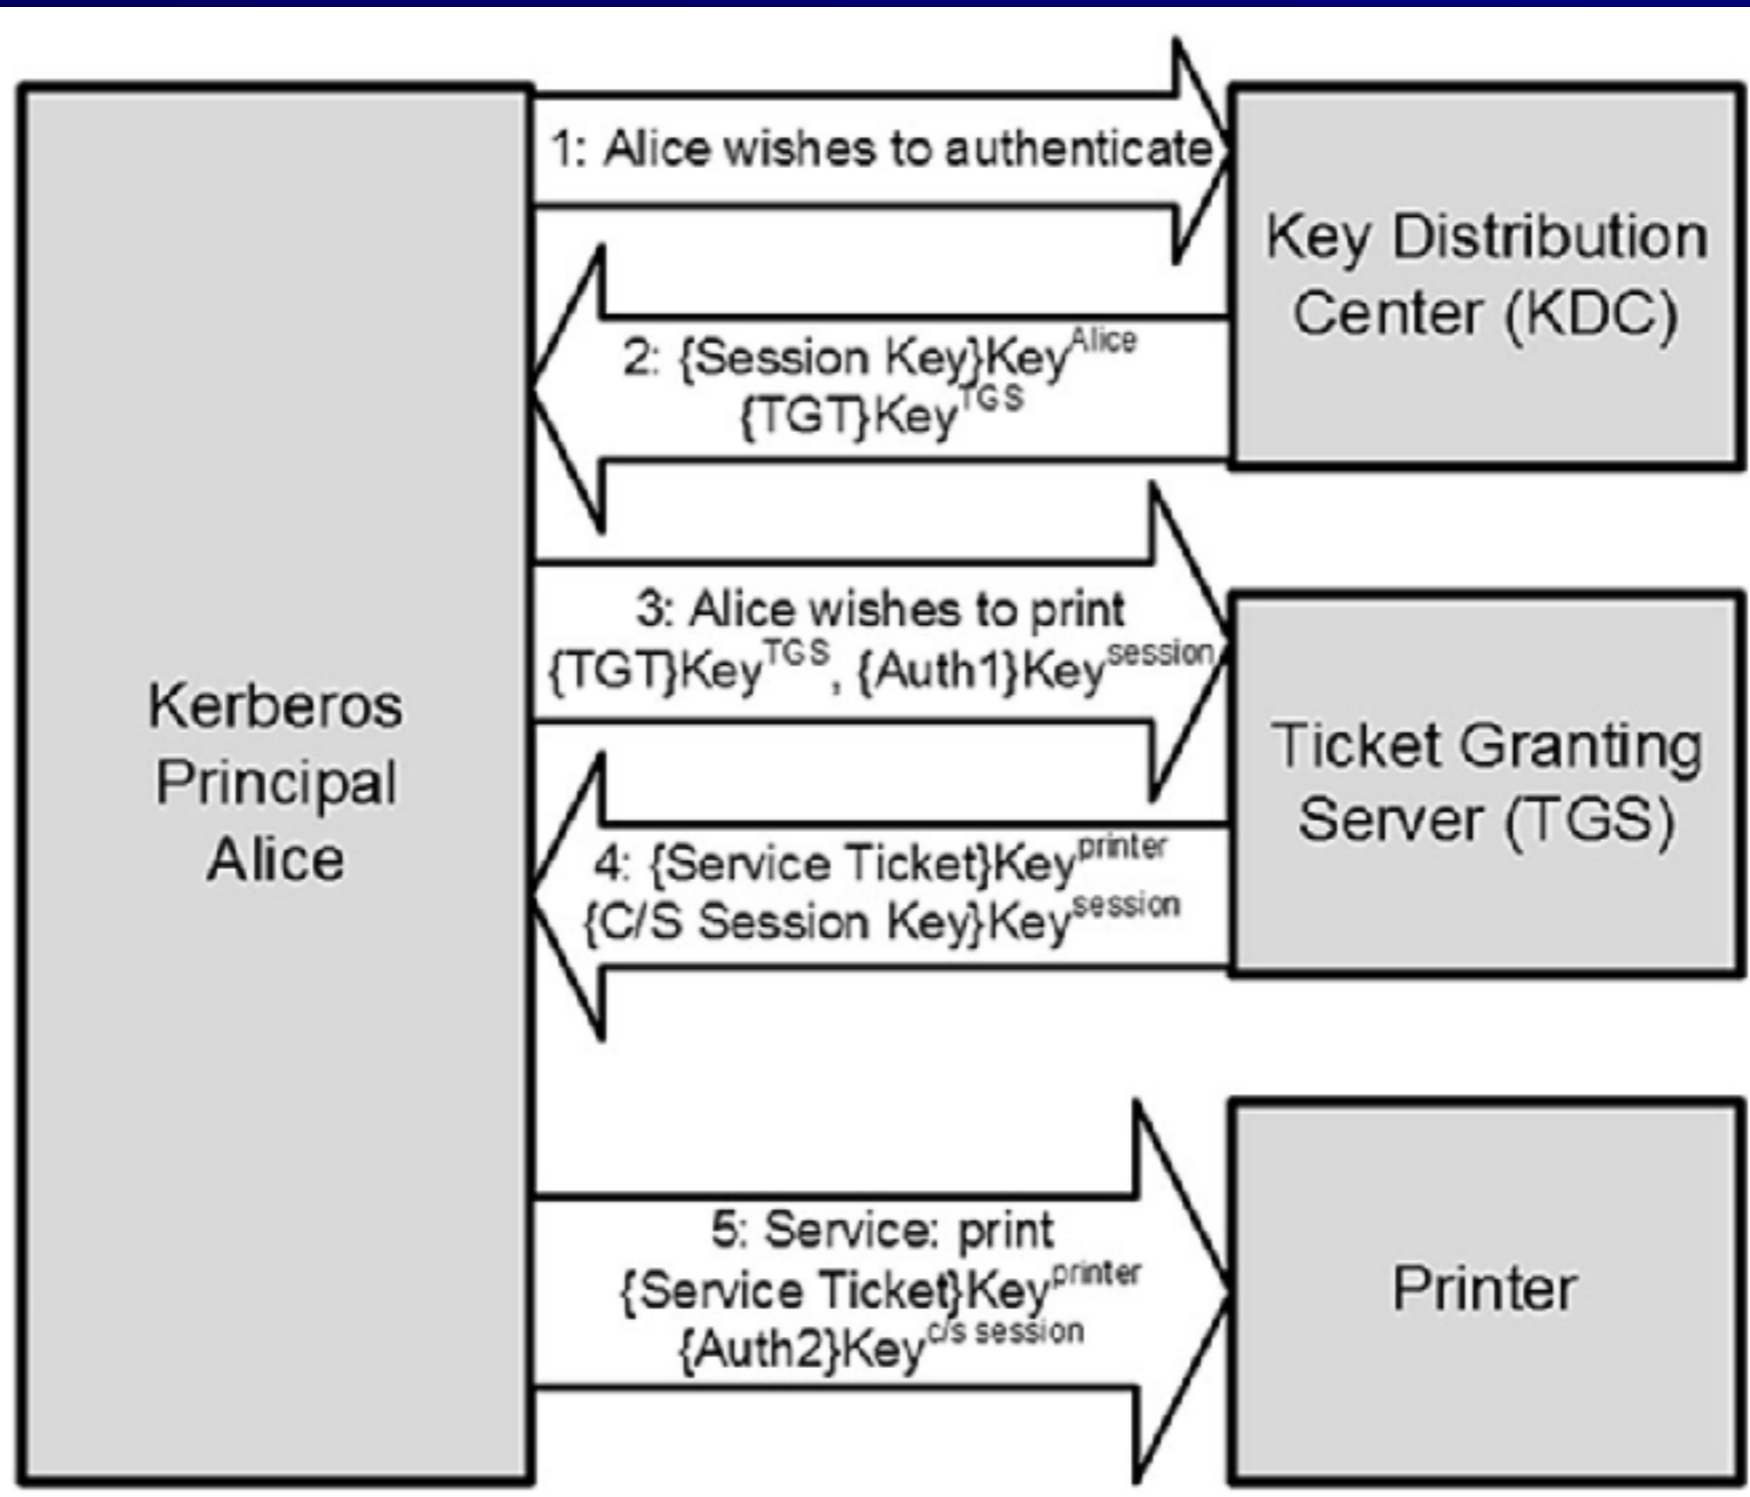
Kerberos Principal Alice

1: Alice wishes to authenticate

Key Distribution Center (KDC)

2: {Session Key}Key$^{Alice}$
{TGT}Key$^{TGS}$

3: Alice wishes to print
{TGT}Key$^{TGS}$, {Auth1}Key$^{session}$

Ticket Granting Server (TGS)

4: {Service Ticket}Key$^{printer}$
{C/S Session Key}Key$^{session}$

5: Service: print
{Service Ticket}Key$^{printer}$
{Auth2}Key$^{c/s\ session}$

Printer